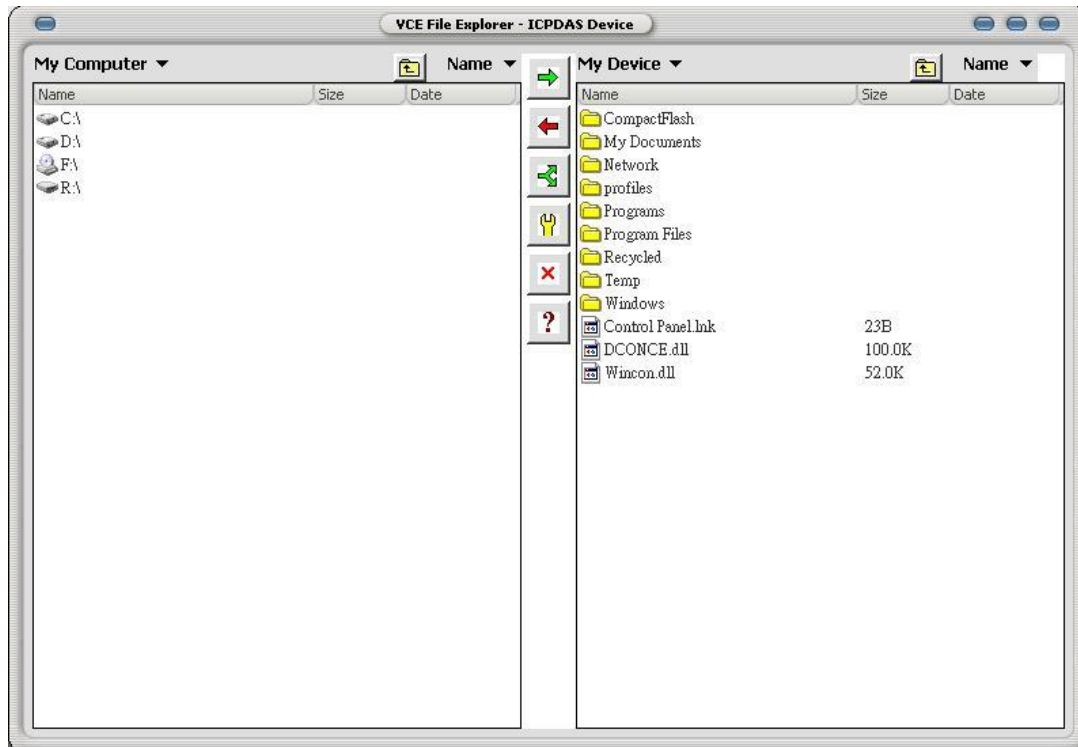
VCE File Explorer - ICPDAS Device

My Computer ▼

Name ▼

| Name | Size | Date |
|---|---|---|
| C:\ | | |
| D:\ | | |
| F:\ | | |
| R:\ | | |

?

My Device ▼

Name ▼

| Name | Size | Date |
|---|---|---|
| CompactFlash | | |
| My Documents | | |
| Network | | |
| profiles | | |
| Programs | | |
| Program Files | | |
| Recycled | | |
| Temp | | |
| Windows | | |
| Control Panel.lnk | 23B | |
| DCONCE.dll | 100.0K | |
| Wincon.dll | 52.0K | |